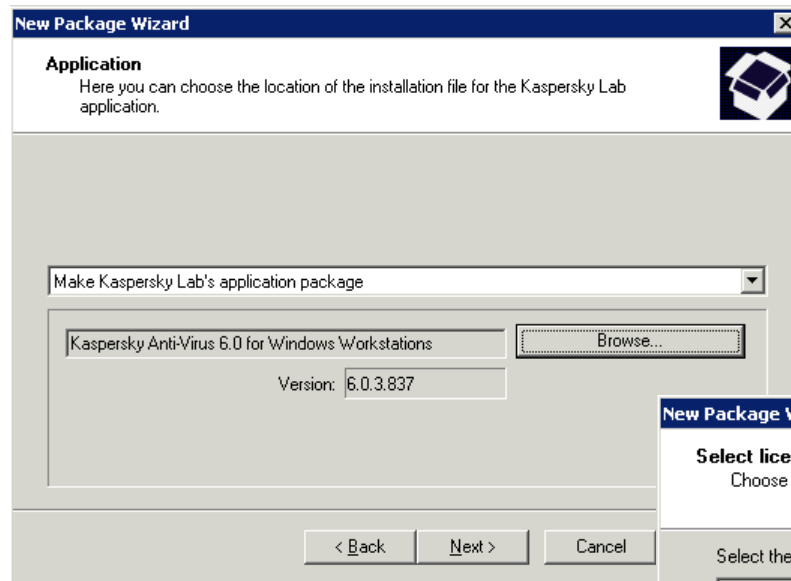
New Package Wizard

Application
Here you can choose the location of the installation file for the Kaspersky Lab application.

Make Kaspersky Lab's application package

Kaspersky Anti-Virus 6.0 for Windows Workstations

Browse...

Version: 6.0.3.837

New Package W

Select lice
Choose

< Back
Next >
Cancel

Select the